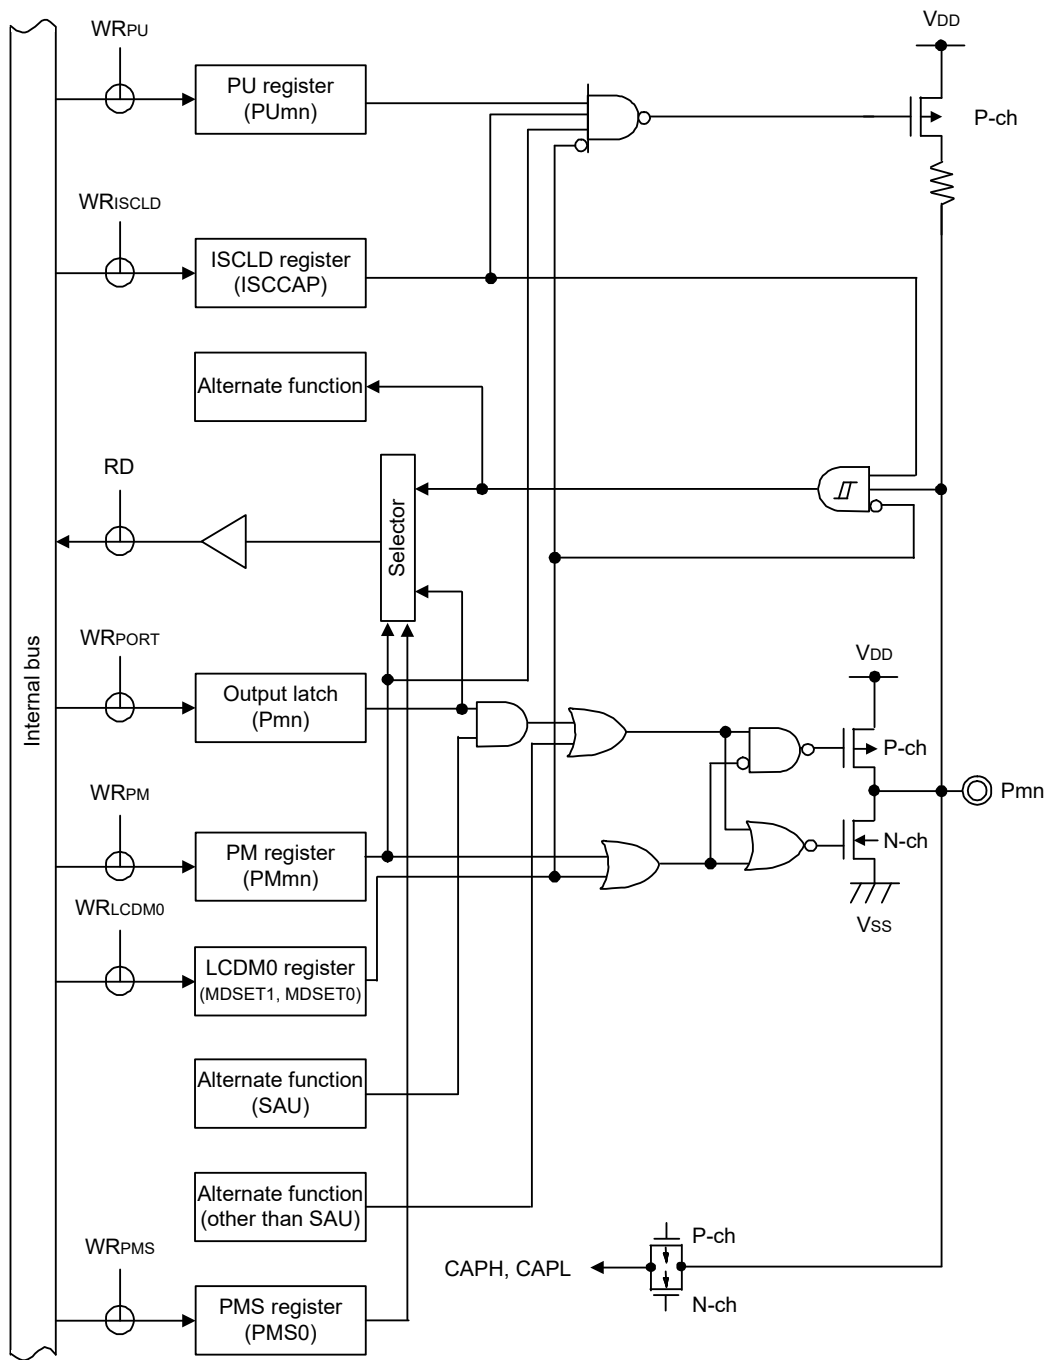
$V_{DD}$

$WR_{PU}$

PU register (PUmn)

P-ch

$WR_{ISCLD}$

ISCLD register (ISCCAP)

Alternate function

RD

Selector

Internal bus

$WR_{PORT}$

Output latch (Pmn)

$V_{DD}$

P-ch

Pmn

$WR_{PM}$

PM register (PMmn)

N-ch

$WR_{LCDM0}$

$V_{SS}$

LCDM0 register (MDSET1, MDSET0)

Alternate function (SAU)

Alternate function (other than SAU)

P-ch

$WR_{PMS}$

CAPH, CAPL

N-ch

PMS register (PMS0)